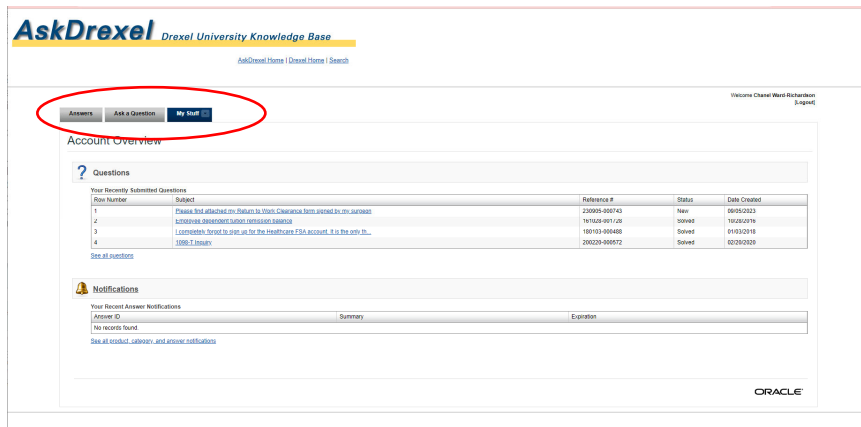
AskDrexel Drexel University Knowledge Base

AskDrexel Home | Drexel Home | Search

Welcome Chanel Ward-Richardson
[Logout]

Answers | Ask a Question | My Stuff

Account Overview

? Questions

Your Recently Submitted Questions

| Row Number | Subject | Reference # | Status | Date Created |
|---|---|---|---|---|
| 1 | Please find attached my Return to Work Clearance form signed by my surgeon | 230905-000743 | New | 09/05/2023 |
| 2 | Employee dependent tuition remission balance | 161028-001728 | Solved | 10/28/2016 |
| 3 | I completely forgot to sign up for the Healthcare FSA account. It is the only th... | 180103-000488 | Solved | 01/03/2018 |
| 4 | 1098-T Inquiry | 200220-000572 | Solved | 02/20/2020 |

See all questions

Notifications

Your Recent Answer Notifications

| Answer ID | Summary | Expiration |
|---|---|---|
| No records found. | | |

See all product, category, and answer notifications

ORACLE